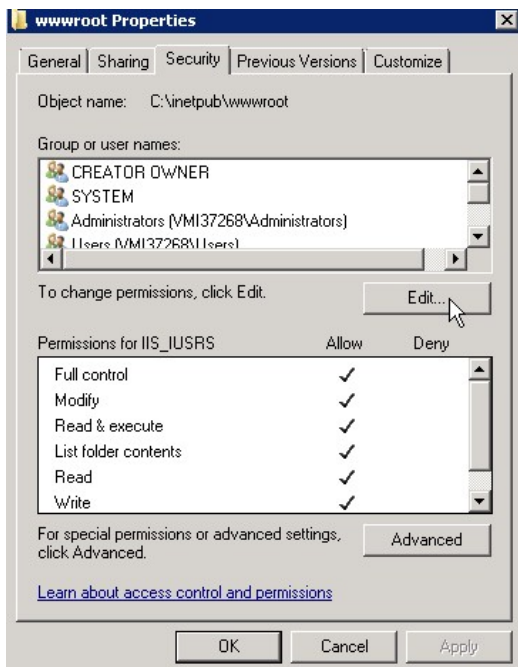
wwwroot Properties

General | Sharing | Security | Previous Versions | Customize

Object name: C:\inetpub\wwwroot

Group or user names:

CREATOR OWNER
SYSTEM
Administrators (VMI37268\Administrators)
Users (VMI37268\Users)

To change permissions, click Edit.

Edit...

| Permissions for IIS_IUSRS | Allow | Deny |
|---|---|---|
| Full control | ✓ | |
| Modify | ✓ | |
| Read & execute | ✓ | |
| List folder contents | ✓ | |
| Read | ✓ | |
| Write | ✓ | |

For special permissions or advanced settings, click Advanced.

Advanced

Learn about access control and permissions

OK Cancel Apply